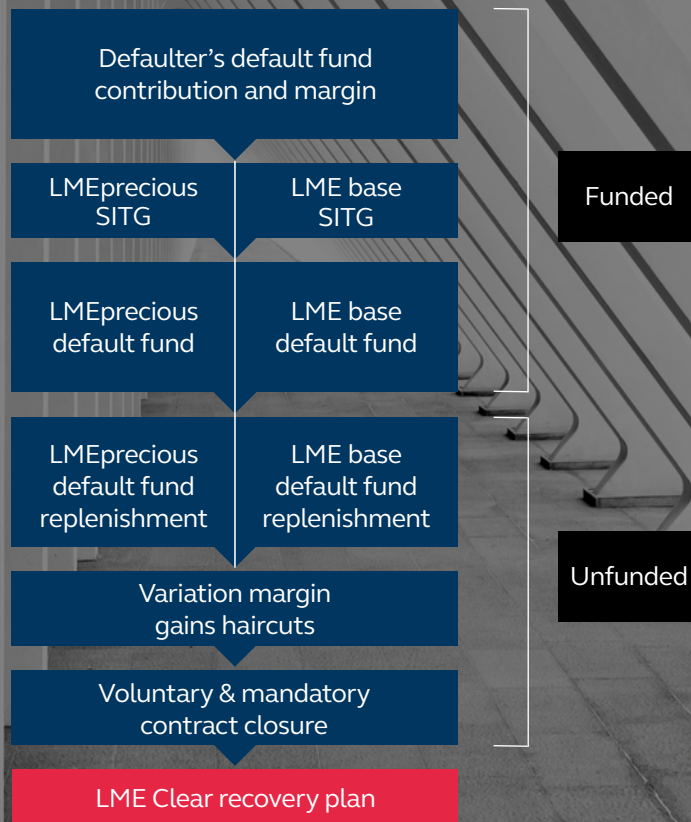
Defaulter's default fund contribution and margin

LMEprecious SITG

LME base SITG

LMEprecious default fund

LME base default fund

LMEprecious default fund replenishment

LME base default fund replenishment

Variation margin gains haircuts

Voluntary & mandatory contract closure

LME Clear recovery plan

Funded

Unfunded